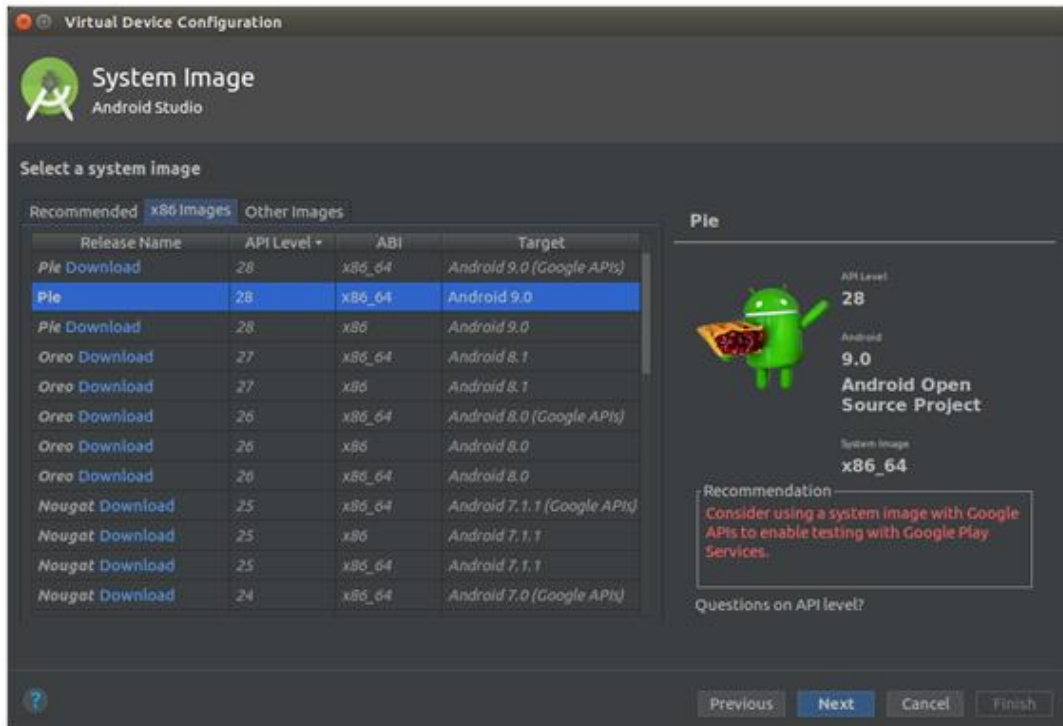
Virtual Device Configuration

System Image
Android Studio

Select a system image

Recommended x86 Images Other Images

| Release Name | API Level ▾ | ABI | Target |
|---|---|---|---|
| Pie Download | 28 | x86_64 | Android 9.0 (Google APIs) |
| Pie | 28 | x86_64 | Android 9.0 |
| Pie Download | 28 | x86 | Android 9.0 |
| Oreo Download | 27 | x86_64 | Android 8.1 |
| Oreo Download | 27 | x86 | Android 8.1 |
| Oreo Download | 26 | x86_64 | Android 8.0 (Google APIs) |
| Oreo Download | 26 | x86 | Android 8.0 |
| Oreo Download | 26 | x86_64 | Android 8.0 |
| Nougat Download | 25 | x86_64 | Android 7.1.1 (Google APIs) |
| Nougat Download | 25 | x86 | Android 7.1.1 |
| Nougat Download | 25 | x86_64 | Android 7.1.1 |
| Nougat Download | 24 | x86_64 | Android 7.0 (Google APIs) |

Pie

API Level
28

Android
9.0
Android Open Source Project

System Image
x86_64

Recommendation
Consider using a system image with Google APIs to enable testing with Google Play Services.

Questions on API level?

?

Previous Next Cancel Finish